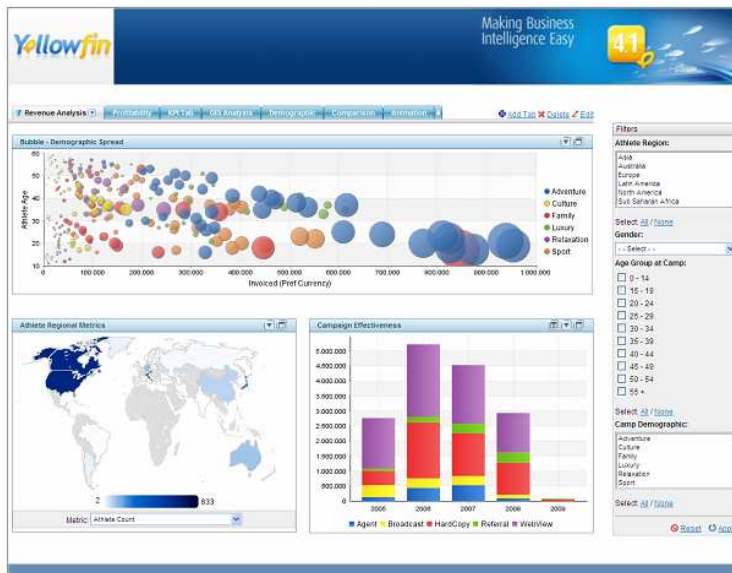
Yellowfin

Making Business Intelligence Easy

4.1

Revenue Analysis | Profitability | KPI Tab | GIS Analysis | Demographic | Comparison | Animation

Add Tab ✖ Delete Edit

Bubble - Demographic Spread

Athlete Age

60
50
40
30
20
10

0 100,000 200,000 300,000 400,000 500,000 600,000 700,000 800,000 900,000 1,000,000

Invoiced (Pref Currency)

Adventure
Culture
Family
Luxury
Relaxation
Sport

Athlete Regional Metrics

2 833

Metric: Athlete Count

Campaign Effectiveness

5,000,000
4,500,000
4,000,000
3,500,000
3,000,000
2,500,000
2,000,000
1,500,000
1,000,000
500,000
0

2005 2006 2007 2008 2009

Agent Broadcast HardCopy Referral WebView

Filters

Athlete Region:

Asia
Australia
Europe
Latin America
North America
Sub Saharan Africa

Select: All / None

Gender:

- - Select - -

Age Group at Camp:

0 - 14
15 - 19
20 - 24
25 - 29
30 - 34
35 - 39
40 - 44
45 - 49
50 - 54
55 +

Select: All / None

Camp Demographic:

Adventure
Culture
Family
Luxury
Relaxation
Sport

Select: All / None

Reset App